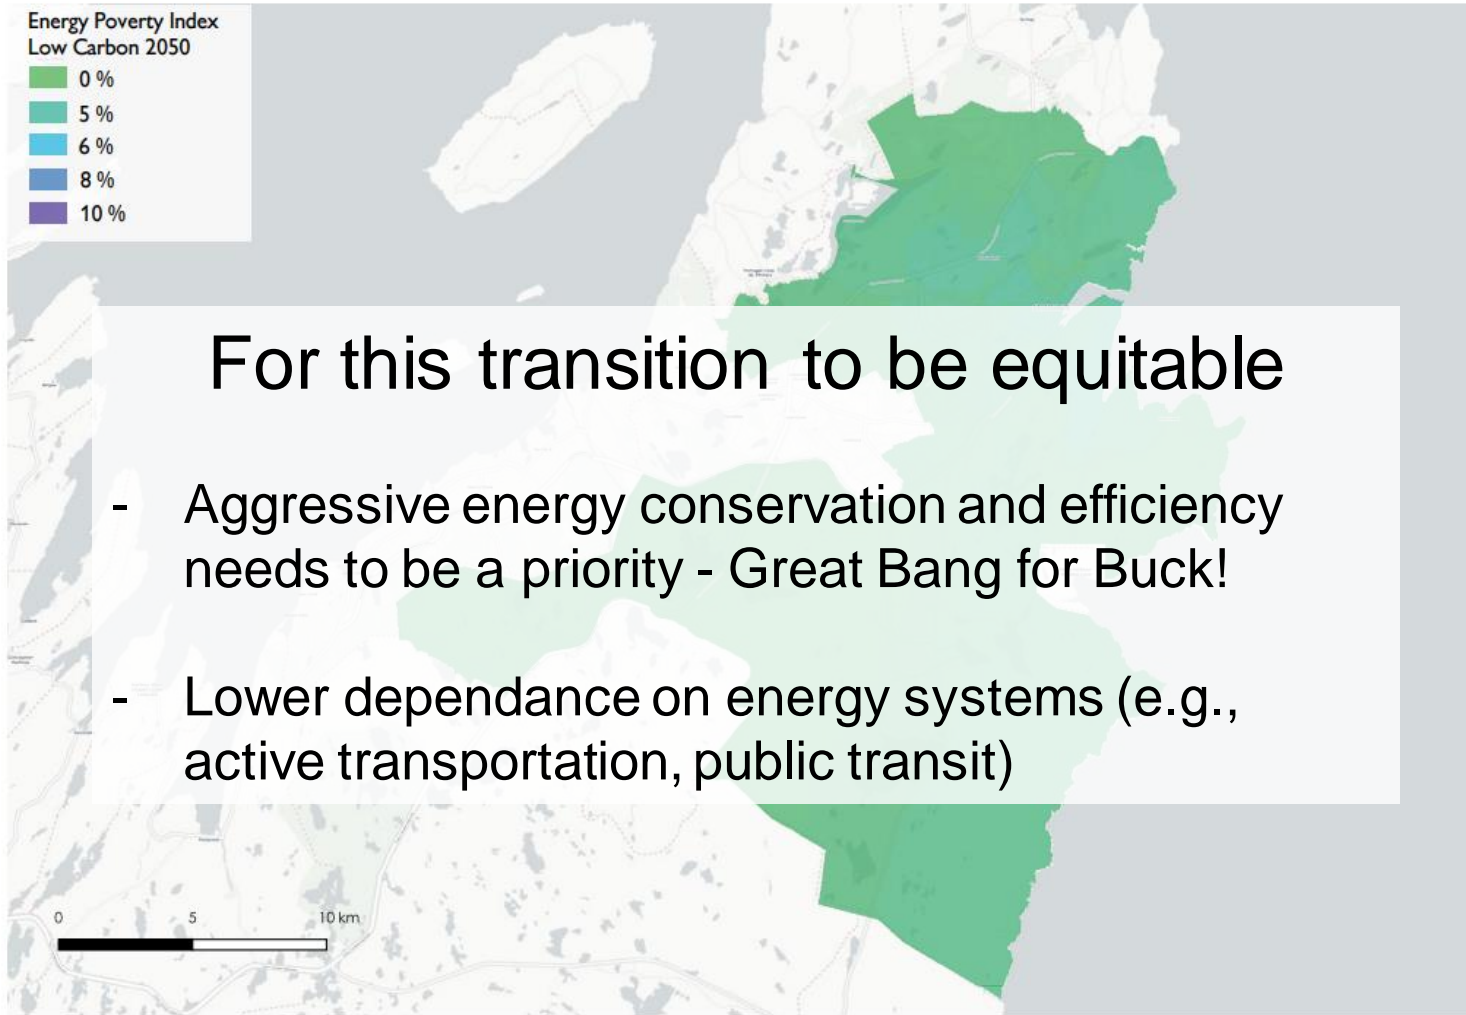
Energy Poverty Index
Low Carbon 2050

0 %
5 %
6 %
8 %
10 %

For this transition to be equitable

- Aggressive energy conservation and efficiency needs to be a priority - Great Bang for Buck!

- Lower dependance on energy systems (e.g., active transportation, public transit)

0
5
10 km